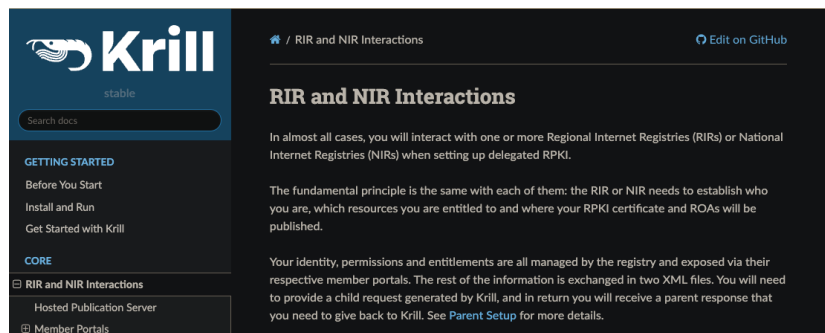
Krill

stable

Search docs

GETTING STARTED

Before You Start

Install and Run

Get Started with Krill

CORE

⊟ RIR and NIR Interactions

Hosted Publication Server

⊞ Member Portals

/ RIR and NIR Interactions

Edit on GitHub

RIR and NIR Interactions

In almost all cases, you will interact with one or more Regional Internet Registries (RIRs) or National Internet Registries (NIRs) when setting up delegated RPKI.

The fundamental principle is the same with each of them: the RIR or NIR needs to establish who you are, which resources you are entitled to and where your RPKI certificate and ROAs will be published.

Your identity, permissions and entitlements are all managed by the registry and exposed via their respective member portals. The rest of the information is exchanged in two XML files. You will need to provide a child request generated by Krill, and in return you will receive a parent response that you need to give back to Krill. See Parent Setup for more details.